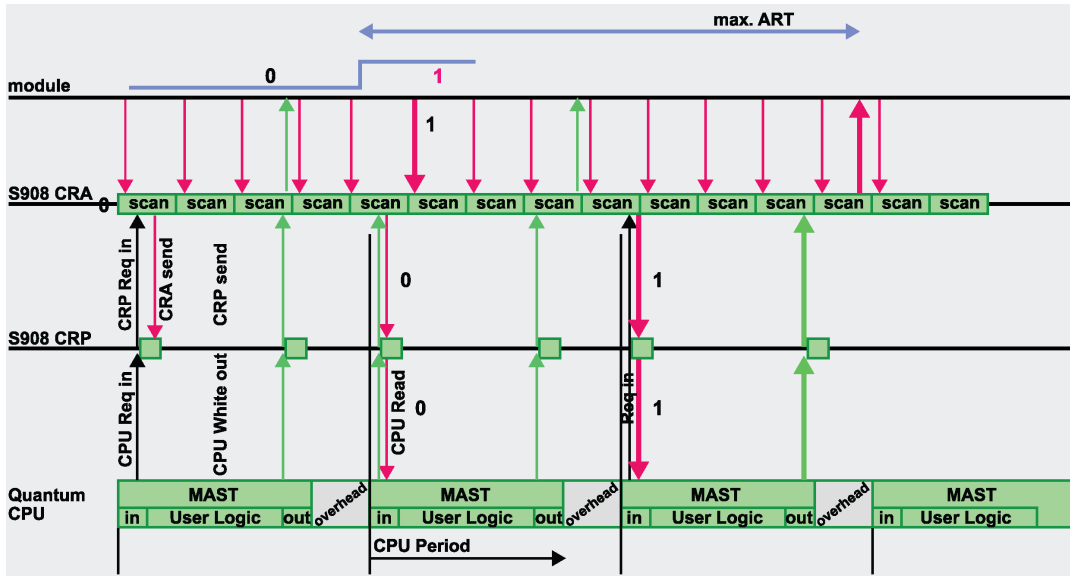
max. ART

module

0

1

1

S908 CRA

0

scan scan scan scan scan scan scan scan scan scan scan scan scan scan scan scan

CRP Req in

CRA send

CRP send

0

1

S908 CRP

CPU Req in

CPU White out

CPU Read

0

Req in

1

Quantum CPU

MAST

in User Logic out

overhead

MAST

in User Logic out

overhead

MAST

in User Logic out

overhead

MAST

in User Logic

CPU Period